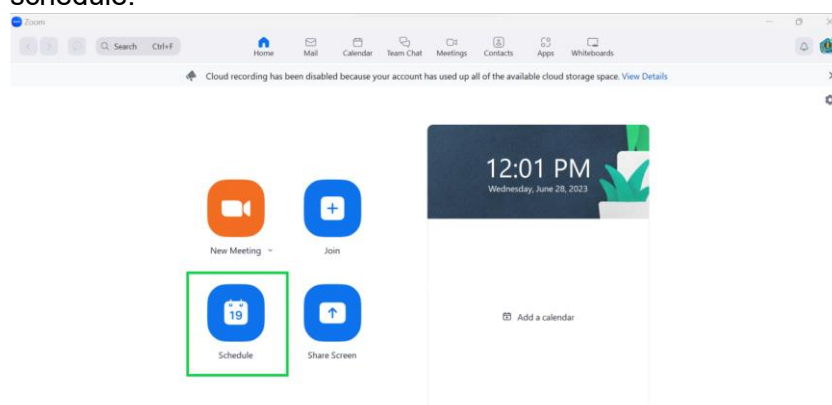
schedule.

Zoom

Search Ctrl+F

Home Mail Calendar Team Chat Meetings Contacts Apps Whiteboards

Cloud recording has been disabled because your account has used up all of the available cloud storage space. View Details

12:01 PM
Wednesday, June 28, 2023

New Meeting

Join

19

Schedule

Share Screen

Add a calendar